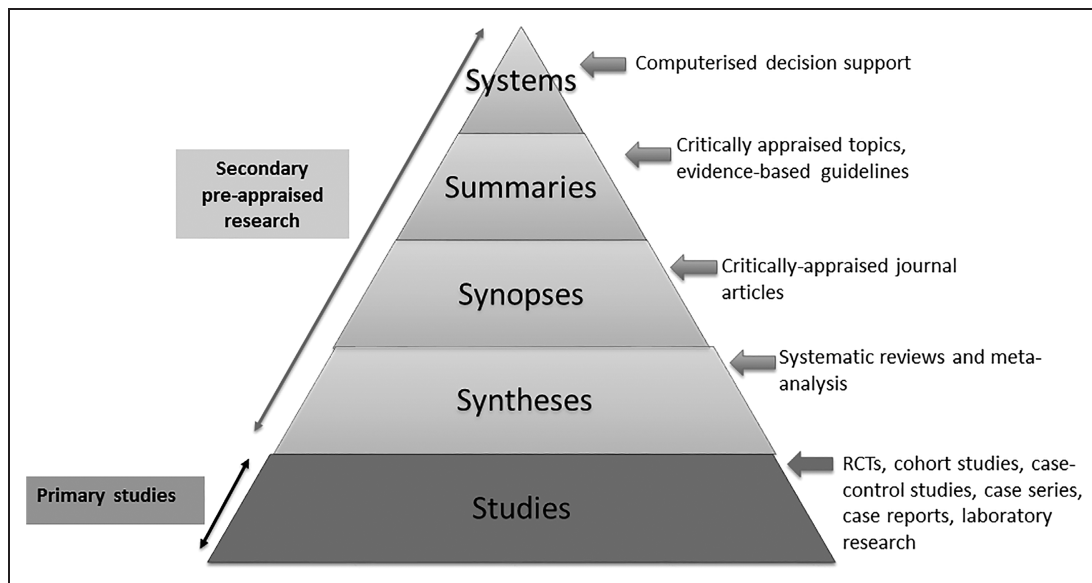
Systems
Computerised decision support

Secondary pre-appraised research

Summaries
Critically appraised topics, evidence-based guidelines

Synopses
Critically-appraised journal articles

Syntheses
Systematic reviews and meta-analysis

Primary studies

Studies
RCTs, cohort studies, case-control studies, case series, case reports, laboratory research